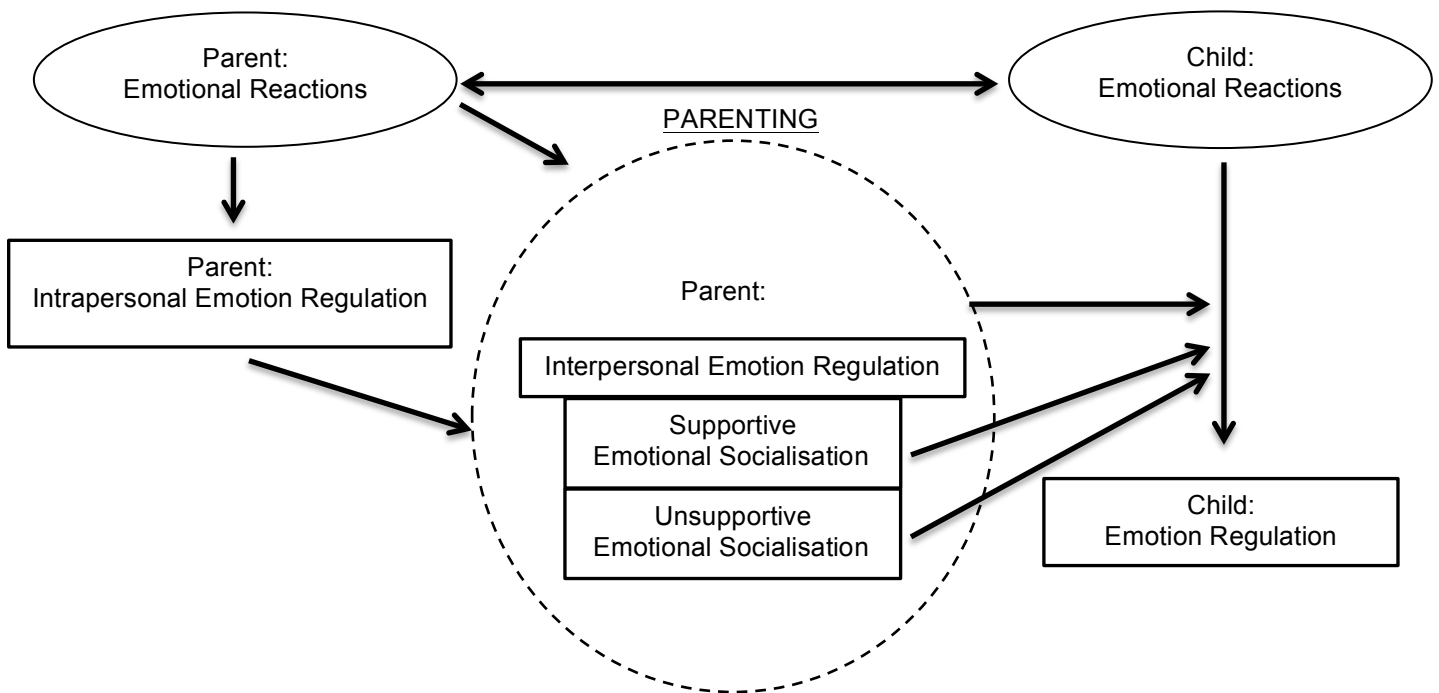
Parent:
Emotional Reactions

Child:
Emotional Reactions

PARENTING

Parent:
Intrapersonal Emotion Regulation

Parent:

Interpersonal Emotion Regulation

Supportive
Emotional Socialisation

Unsupportive
Emotional Socialisation

Child:
Emotion Regulation